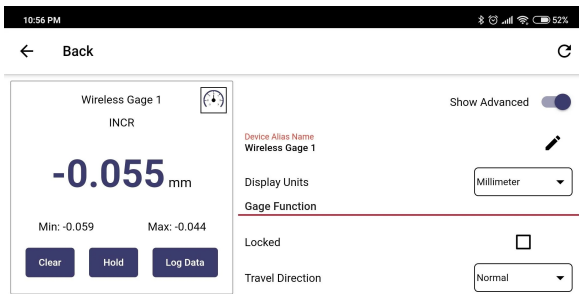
10:56 PM
52%

Back

Wireless Gage 1
INCR

-0.055 mm

Min: -0.059
Max: -0.044

Clear
Hold
Log Data

Show Advanced

Device Alias Name
Wireless Gage 1

Display Units
Millimeter

Gage Function

Locked

Travel Direction
Normal